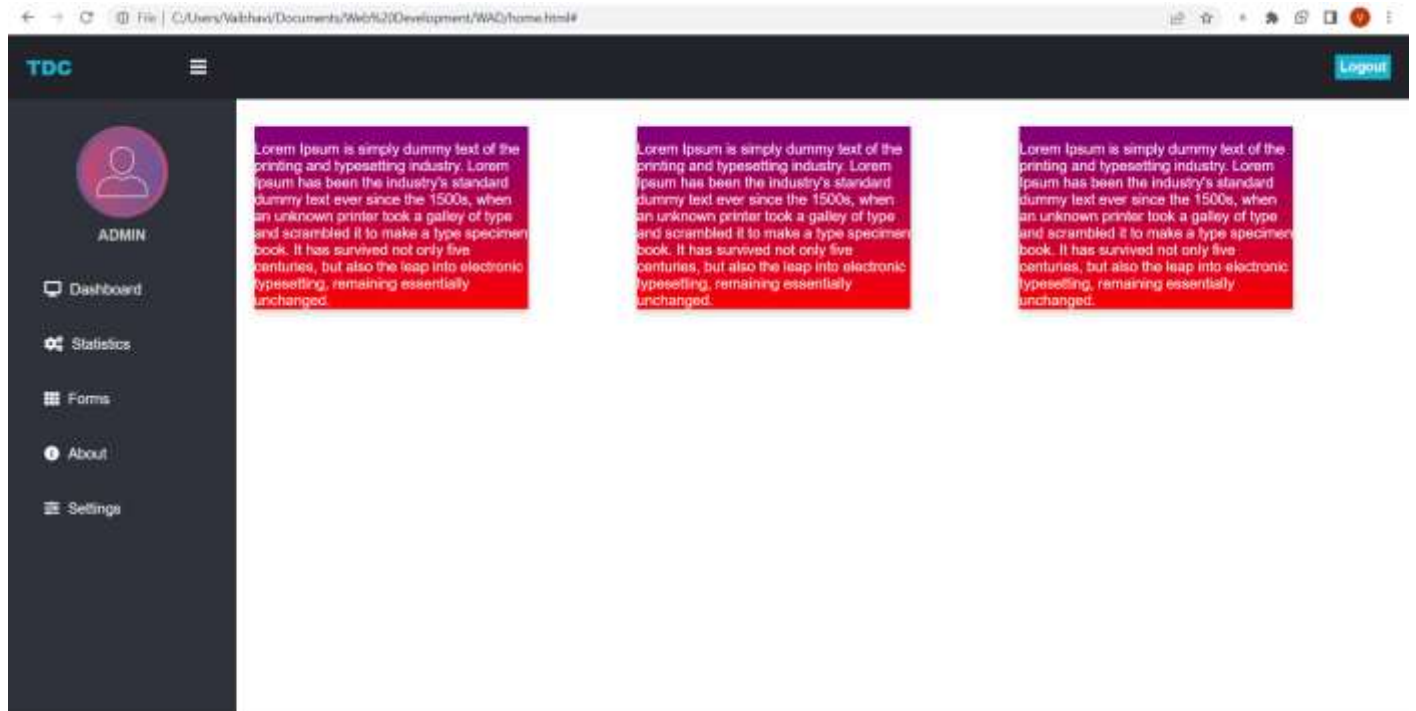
File | C:/Users/Vaibhavi/Documents/Web%20Development/WAD/home.html#

TDC

Logout

ADMIN

Dashboard

Statistics

Forms

About

Settings

Lorem Ipsum is simply dummy text of the printing and typesetting industry. Lorem Ipsum has been the industry's standard dummy text ever since the 1500s, when an unknown printer took a galley of type and scrambled it to make a type specimen book. It has survived not only five centuries, but also the leap into electronic typesetting, remaining essentially unchanged.

Lorem Ipsum is simply dummy text of the printing and typesetting industry. Lorem Ipsum has been the industry's standard dummy text ever since the 1500s, when an unknown printer took a galley of type and scrambled it to make a type specimen book. It has survived not only five centuries, but also the leap into electronic typesetting, remaining essentially unchanged.

Lorem Ipsum is simply dummy text of the printing and typesetting industry. Lorem Ipsum has been the industry's standard dummy text ever since the 1500s, when an unknown printer took a galley of type and scrambled it to make a type specimen book. It has survived not only five centuries, but also the leap into electronic typesetting, remaining essentially unchanged.